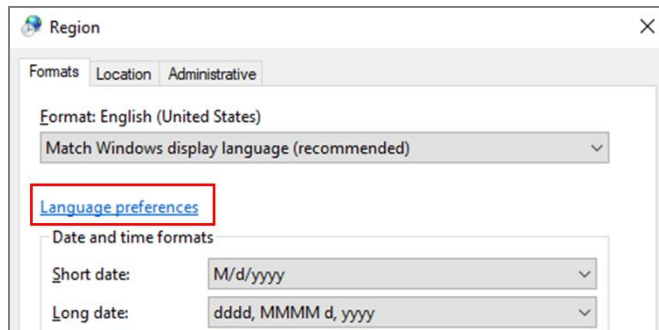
Region

Formats Location Administrative

Format: English (United States)

Match Windows display language (recommended)

Language preferences

Date and time formats

Short date: M/d/yyyy

Long date: dddd, MMMM d, yyyy